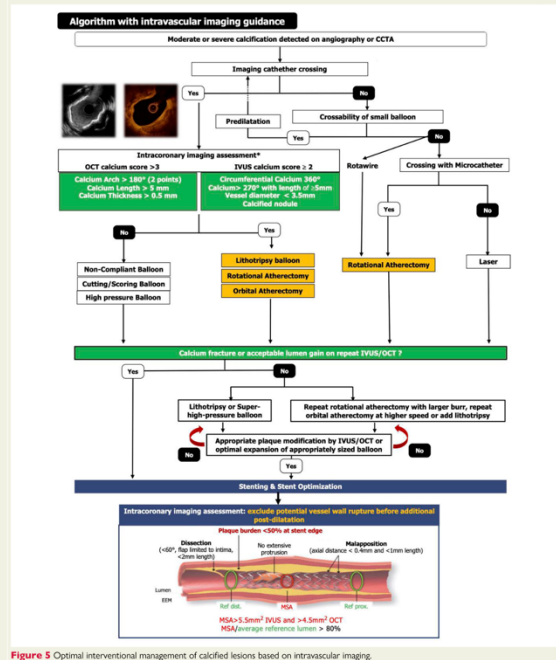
Algorithm with intravascular imaging guidance

Moderate or severe calcification detected on angiography or CCTA

Imaging cathether crossing

Yes

No

Predilatation

Crossability of small balloon

Yes

No

Intracoronary imaging assessment*

OCT calcium score >3

Calcium Arch > 180° (2 points)
Calcium Length > 5 mm
Calcium Thickness > 0.5 mm

IVUS calcium score ≥ 2

Circumferential Calcium 360°
Calcium> 270° with length of ≥5mm
Vessel diameter < 3.5mm
Calcified nodule

Rotawire

Crossing with Microcatheter

Yes

No

No

Yes

Non-Compliant Balloon

Cutting/Scoring Balloon

High pressure Balloon

Lithotripsy balloon

Rotational Atherectomy

Orbital Atherectomy

Rotational Atherectomy

Laser

Calcium fracture or acceptable lumen gain on repeat IVUS/OCT ?

Yes

No

Lithotripsy or Super-high-pressure balloon

Repeat rotational atherectomy with larger burr, repeat orbital atherectomy at higher speed or add lithotripsy

Appropriate plaque modification by IVUS/OCT or optimal expansion of appropriately sized balloon

No

No

Yes

Stenting & Stent Optimization

Intracoronary imaging assessment: exclude potential vessel wall rupture before additional post-dilatation

Plaque burden <50% at stent edge

Dissection
(<60°, flap limited to intima, <2mm length)

No extensive protrusion

Malapposition
(axial distance < 0.4mm and <1mm length)

Lumen

EEM

Ref dist.

MSA

Ref prox.

MSA>5.5mm$^2$ IVUS and >4.5mm$^2$ OCT
MSA/average reference lumen > 80%

Figure 5 Optimal interventional management of calcified lesions based on intravascular imaging.